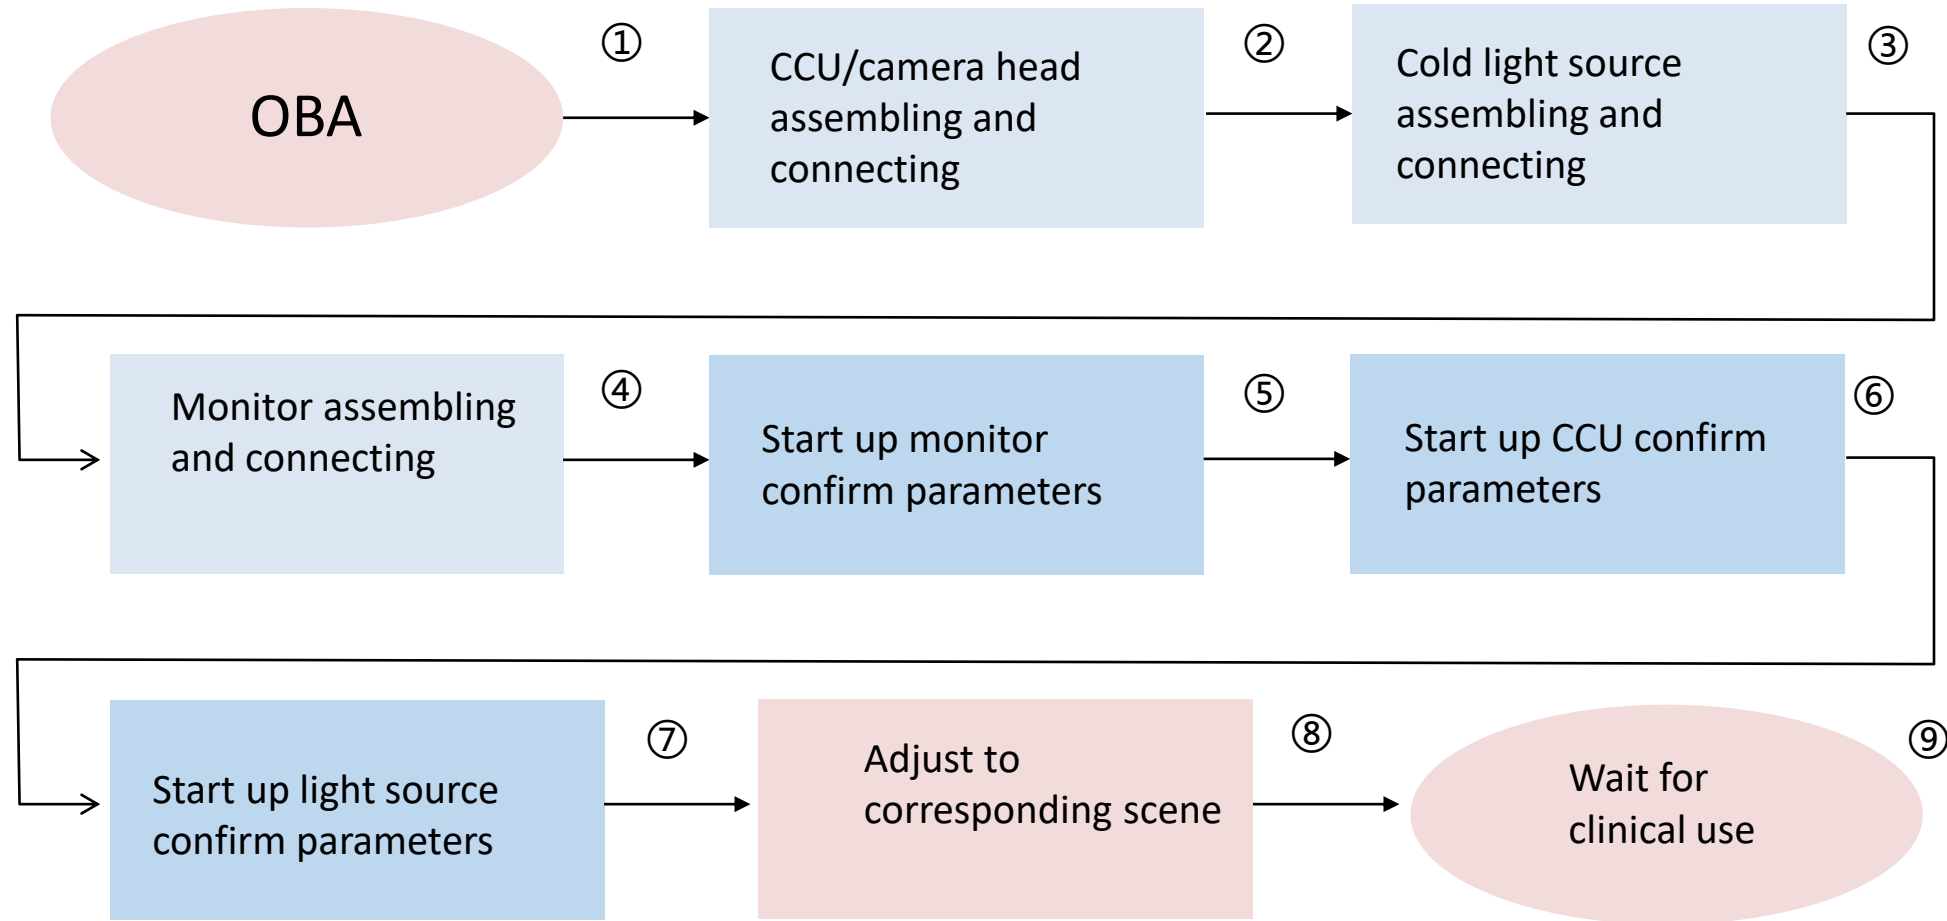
OBA

①

CCU/camera head assembling and connecting

②

Cold light source assembling and connecting

③

Monitor assembling and connecting

④

Start up monitor confirm parameters

⑤

Start up CCU confirm parameters

⑥

Start up light source confirm parameters

⑦

Adjust to corresponding scene

⑧

Wait for clinical use

⑨